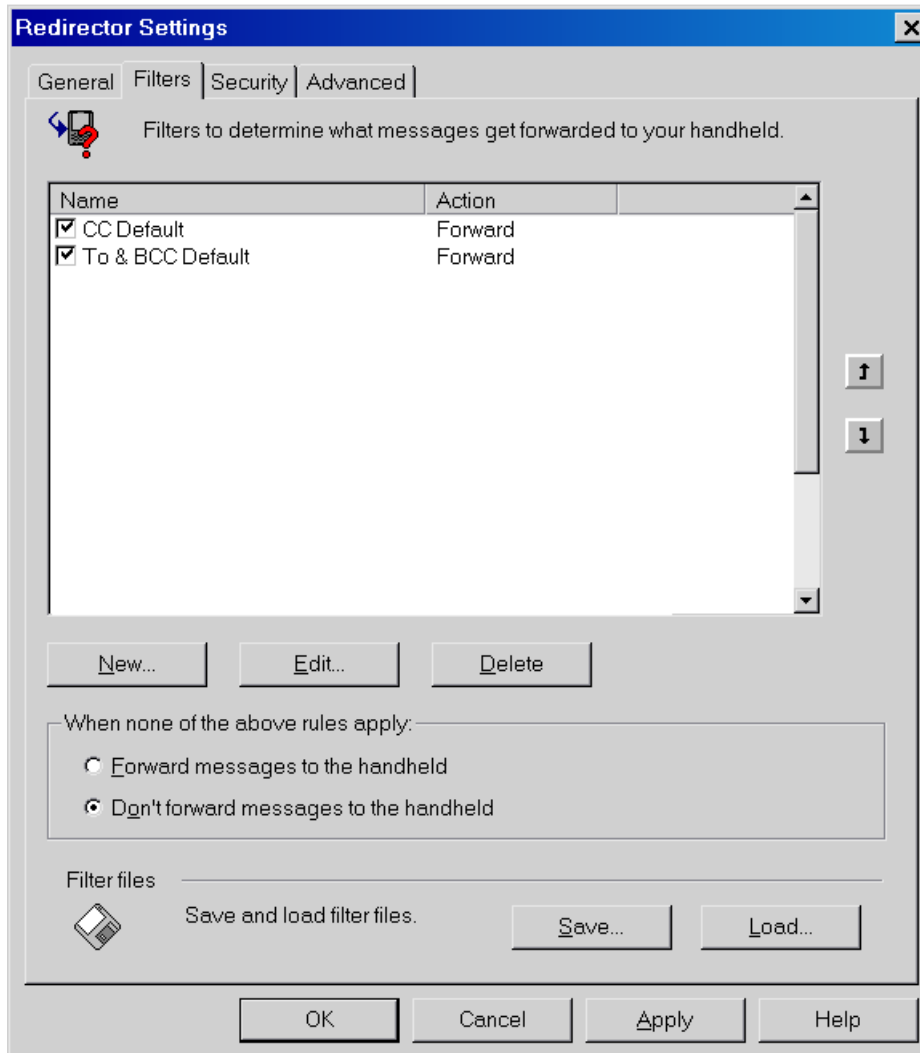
Redirector Settings

General | Filters | Security | Advanced

Filters to determine what messages get forwarded to your handheld.

| Name | Action |
|---|---|
| ☑ CC Default | Forward |
| ☑ To & BCC Default | Forward |

New...

Edit...

Delete

When none of the above rules apply:

Forward messages to the handheld

Don't forward messages to the handheld

Filter files

Save and load filter files.

Save...

Load...

OK

Cancel

Apply

Help